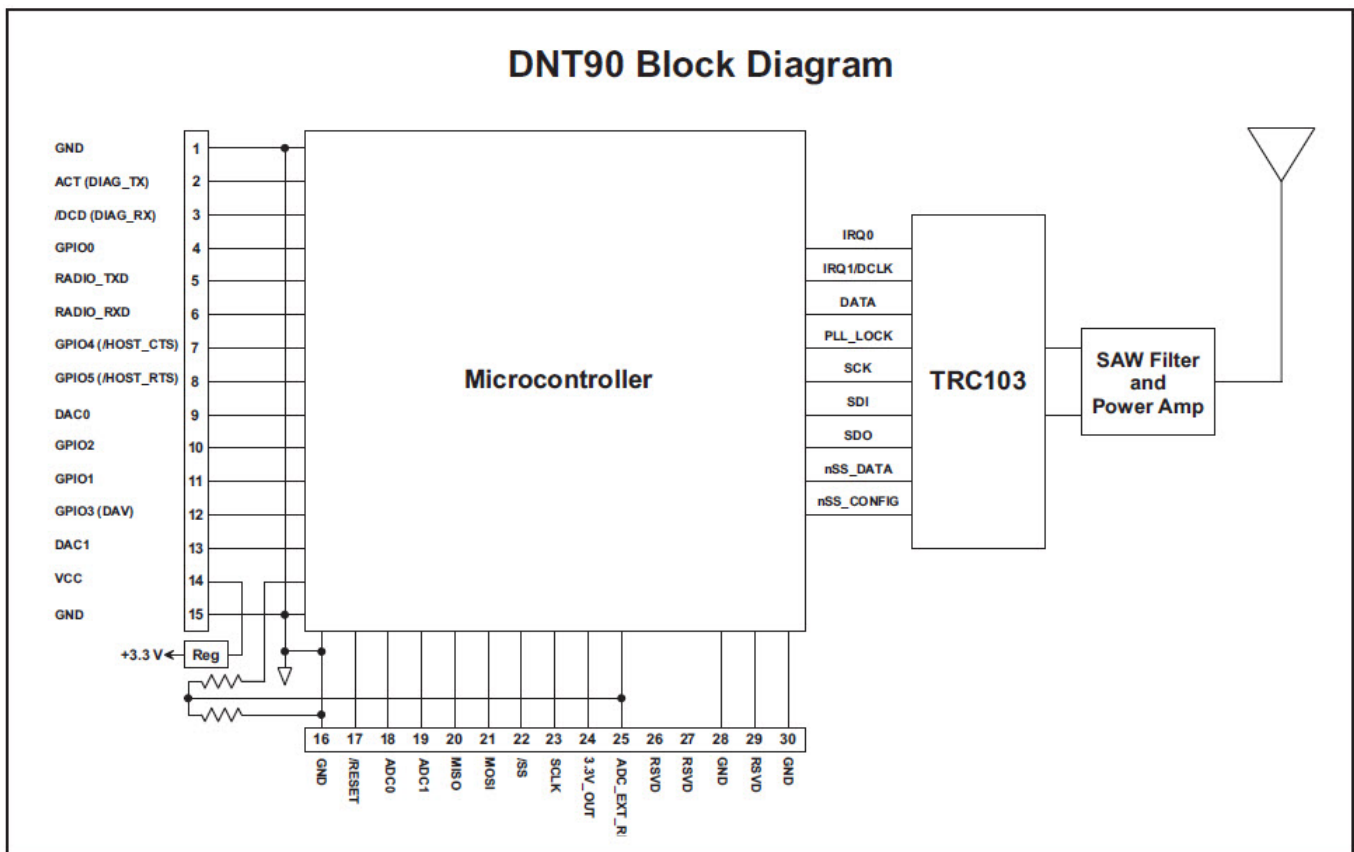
DNT90 Block Diagram

GND 1
ACT (DIAG_TX) 2
/DCD (DIAG_RX) 3
GPIO0 4
RADIO_TXD 5
RADIO_RXD 6
GPIO4 (/HOST_CTS) 7
GPIO5 (/HOST_RTS) 8
DAC0 9
GPIO2 10
GPIO1 11
GPIO3 (DAV) 12
DAC1 13
VCC 14
GND 15

+3.3 V
Reg

Microcontroller

IRQ0
IRQ1/DCLK
DATA
PLL_LOCK
SCK
SDI
SDO
nSS_DATA
nSS_CONFIG

TRC103

SAW Filter and Power Amp

16 GND
17 /RESET
18 ADC0
19 ADC1
20 MISO
21 MOSI
22 /SS
23 SCLK
24 3.3V_OUT
25 ADC_EXT_R
26 RSVD
27 RSVD
28 GND
29 RSVD
30 GND